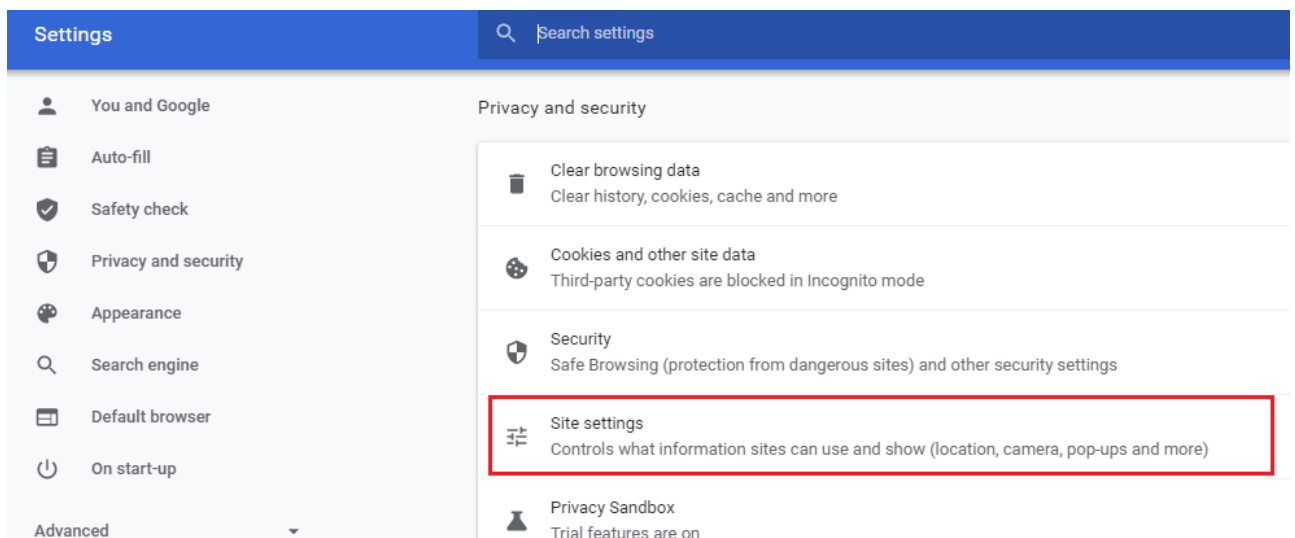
Settings

Search settings

You and Google

Auto-fill

Safety check

Privacy and security

Appearance

Search engine

Default browser

On start-up

Advanced

Privacy and security

Clear browsing data
Clear history, cookies, cache and more

Cookies and other site data
Third-party cookies are blocked in Incognito mode

Security
Safe Browsing (protection from dangerous sites) and other security settings

Site settings
Controls what information sites can use and show (location, camera, pop-ups and more)

Privacy Sandbox
Trial features are on